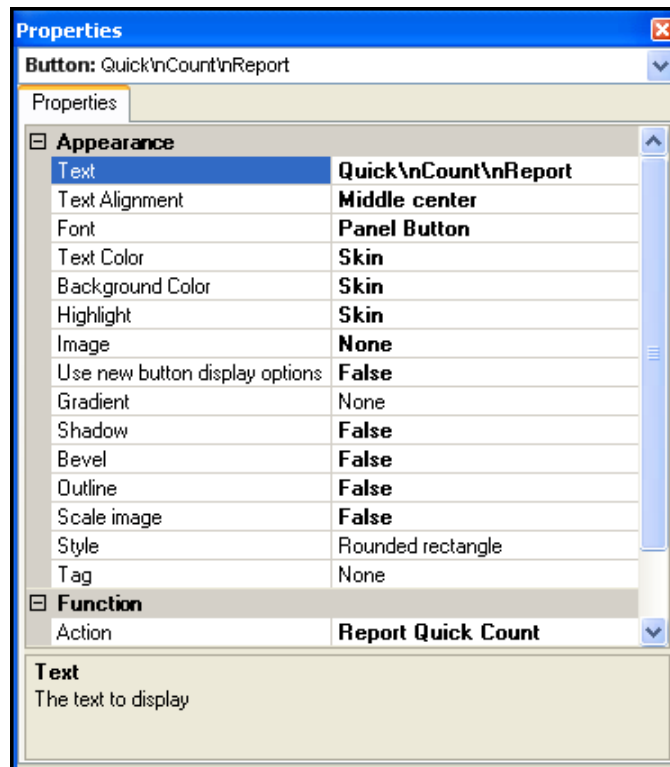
Properties

Button: Quick\nCount\nReport

Properties

⊟ Appearance

| | |
|---|---|
| Text | Quick\nCount\nReport |
| Text Alignment | Middle center |
| Font | Panel Button |
| Text Color | Skin |
| Background Color | Skin |
| Highlight | Skin |
| Image | None |
| Use new button display options | False |
| Gradient | None |
| Shadow | False |
| Bevel | False |
| Outline | False |
| Scale image | False |
| Style | Rounded rectangle |
| Tag | None |

⊟ Function

| | |
|---|---|
| Action | Report Quick Count |

Text
The text to display